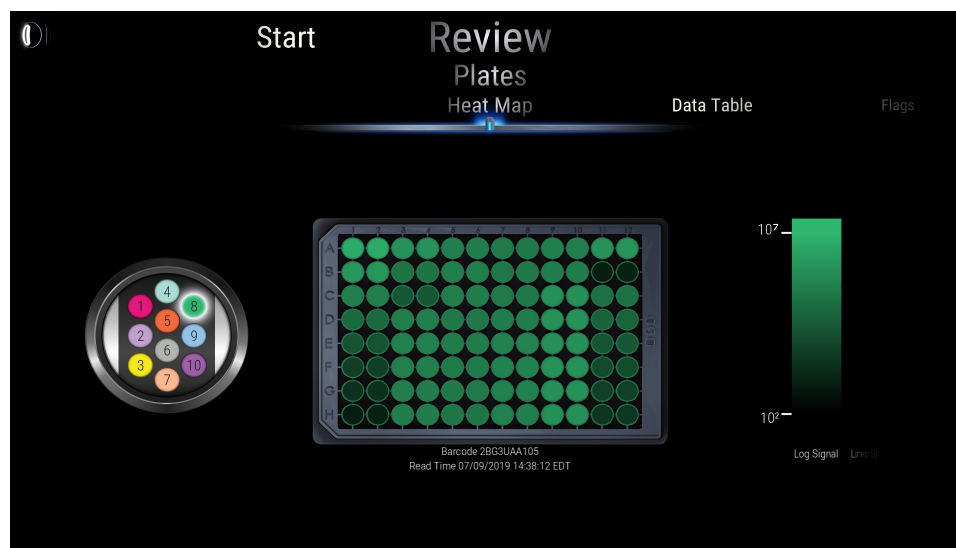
Start
Review
Plates
Heat Map
Data Table
Flags

1 2 3 4 5 6 7 8 9 10 11 12
A
B
C
D
E
F
G
H

4
1
8
5
2
9
6
3
10
7

$10^7$
$10^2$

Barcode 2BG3UAA105
Read Time 07/09/2019 14:38:12 EDT

Log Signal
Linear Si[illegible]